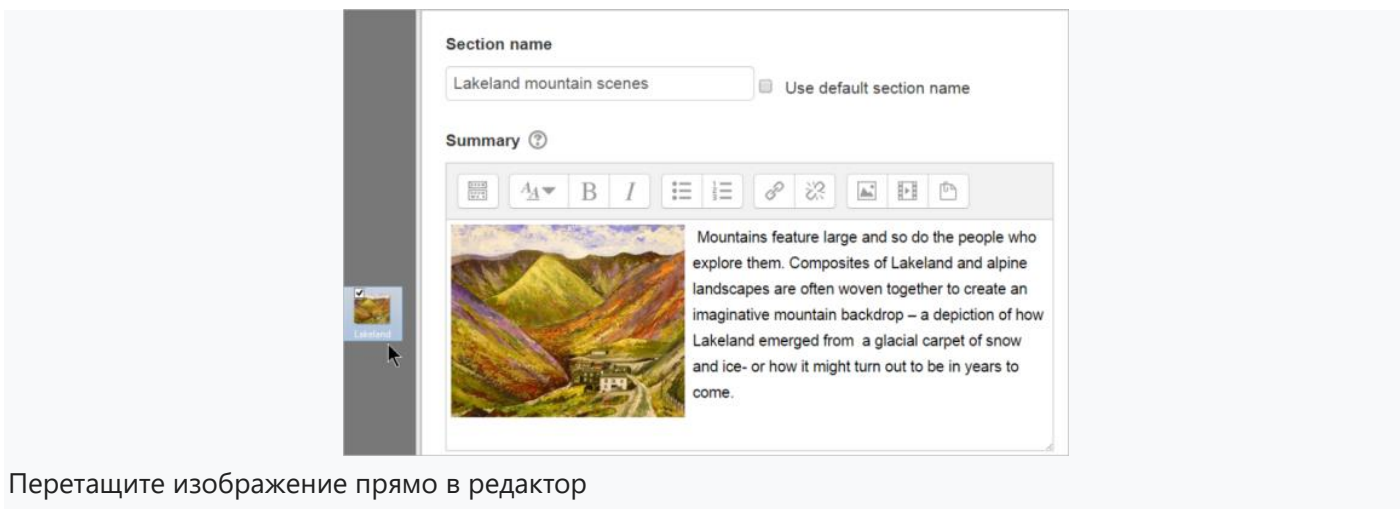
Section name

Lakeland mountain scenes

Use default section name

Summary

Lakeland

Mountains feature large and so do the people who explore them. Composites of Lakeland and alpine landscapes are often woven together to create an imaginative mountain backdrop – a depiction of how Lakeland emerged from a glacial carpet of snow and ice- or how it might turn out to be in years to come.

Перетащите изображение прямо в редактор